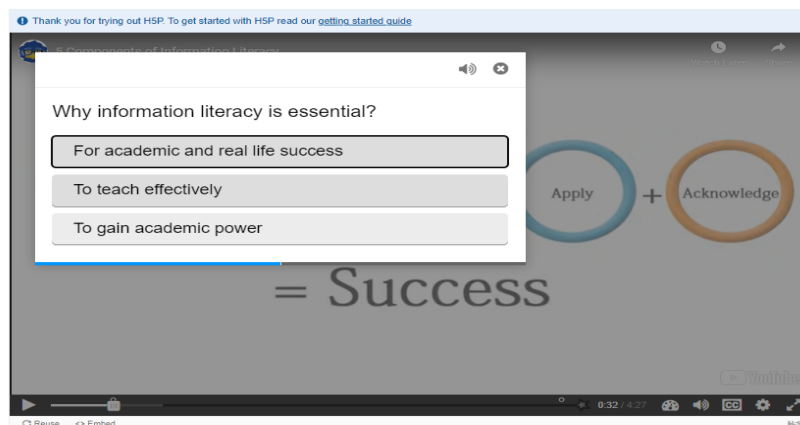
Thank you for trying out H5P. To get started with H5P read our getting started guide

5 Components of Information Literacy

Watch Later

Share

Why information literacy is essential?

For academic and real life success

To teach effectively

To gain academic power

Apply

+

Acknowledge

= Success

YouTube

0:32 / 4:27

CC

Reuse

Embed